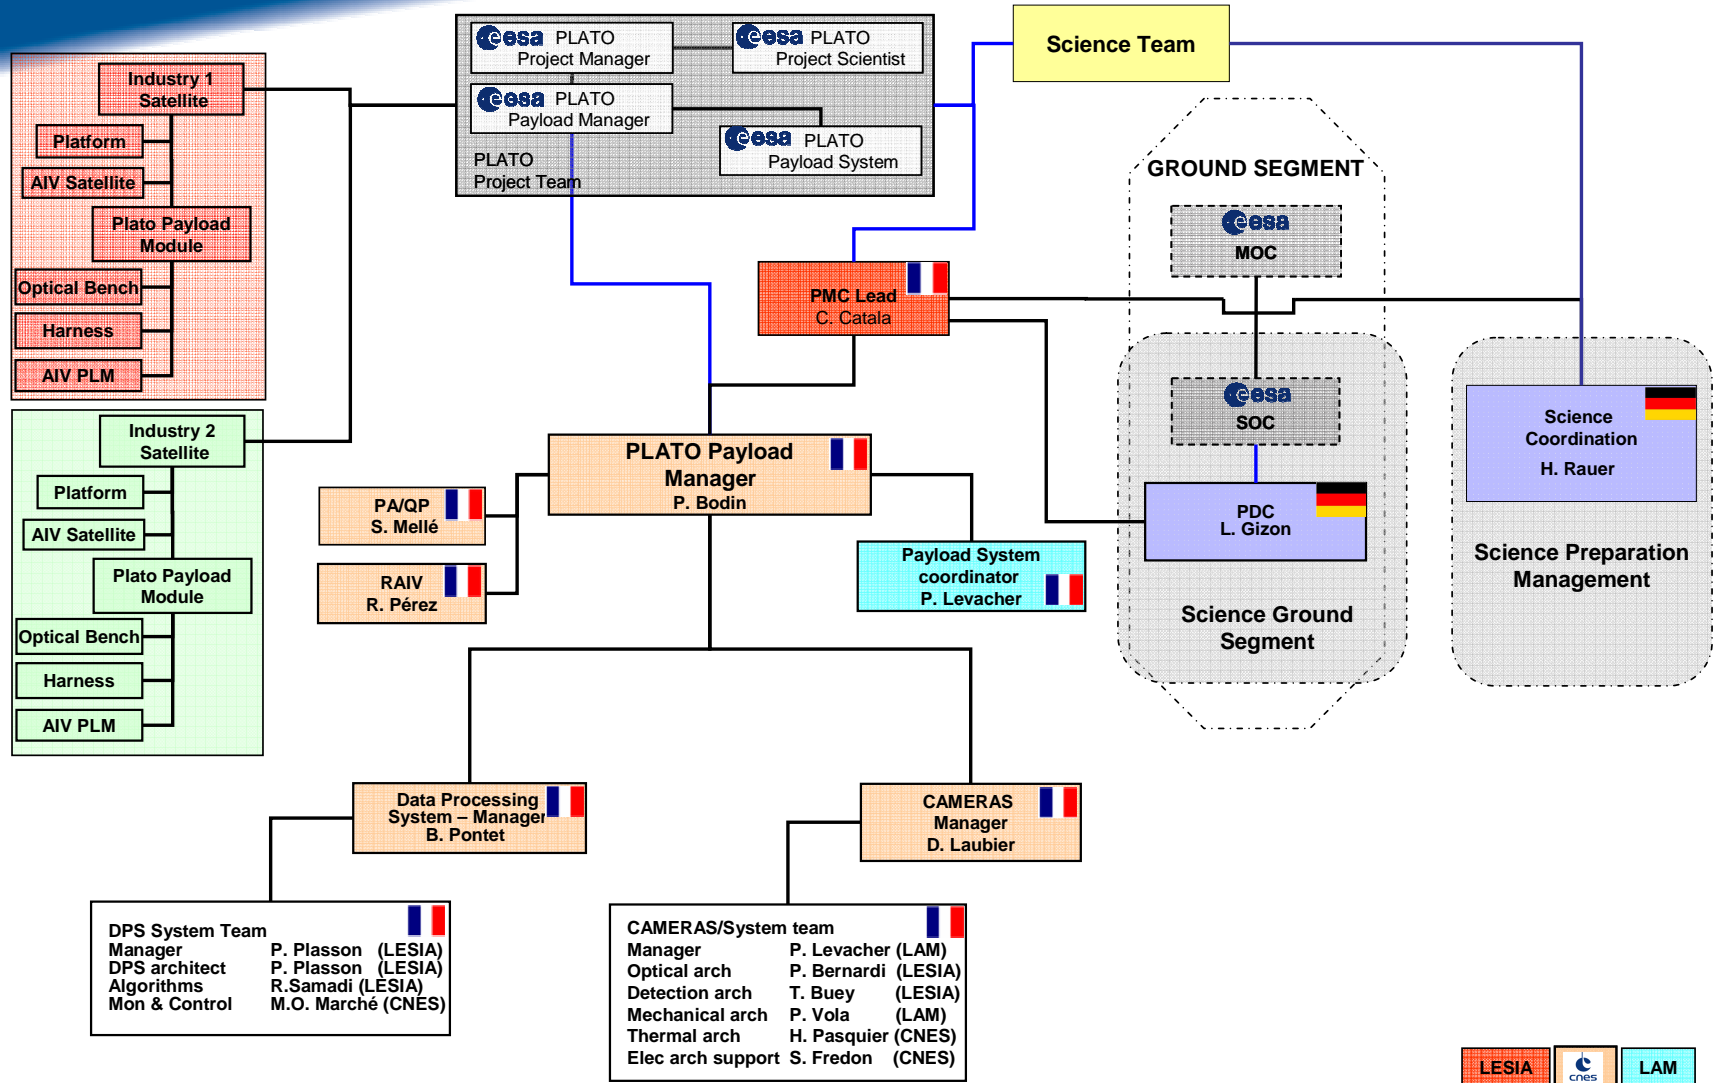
Industry 1 Satellite

Platform

AIV Satellite

Plato Payload Module

Optical Bench

Harness

AIV PLM

Industry 2 Satellite

Platform

AIV Satellite

Plato Payload Module

Optical Bench

Harness

AIV PLM

esa PLATO Project Manager

esa PLATO Project Scientist

esa PLATO Payload Manager

esa PLATO Payload System

PLATO Project Team

Science Team

GROUND SEGMENT

esa MOC

PMC Lead C. Catala

esa SOC

PDC L. Gizon

Science Coordination H. Rauer

Science Preparation Management

Science Ground Segment

PLATO Payload Manager P. Bodin

PA/QP S. Mellé

RAIV R. Pérez

Payload System coordinator P. Levacher

Data Processing System – Manager B. Pontet

CAMERAS Manager D. Laubier

| DPS System Team | |
|---|---|
| Manager | P. Plasson (LESIA) |
| DPS architect | P. Plasson (LESIA) |
| Algorithms | R.Samadi (LESIA) |
| Mon & Control | M.O. Marché (CNES) |

| CAMERAS/System team | |
|---|---|
| Manager | P. Levacher (LAM) |
| Optical arch | P. Bernardi (LESIA) |
| Detection arch | T. Buey (LESIA) |
| Mechanical arch | P. Vola (LAM) |
| Thermal arch | H. Pasquier (CNES) |
| Elec arch support | S. Fredon (CNES) |

LESIA cnes LAM